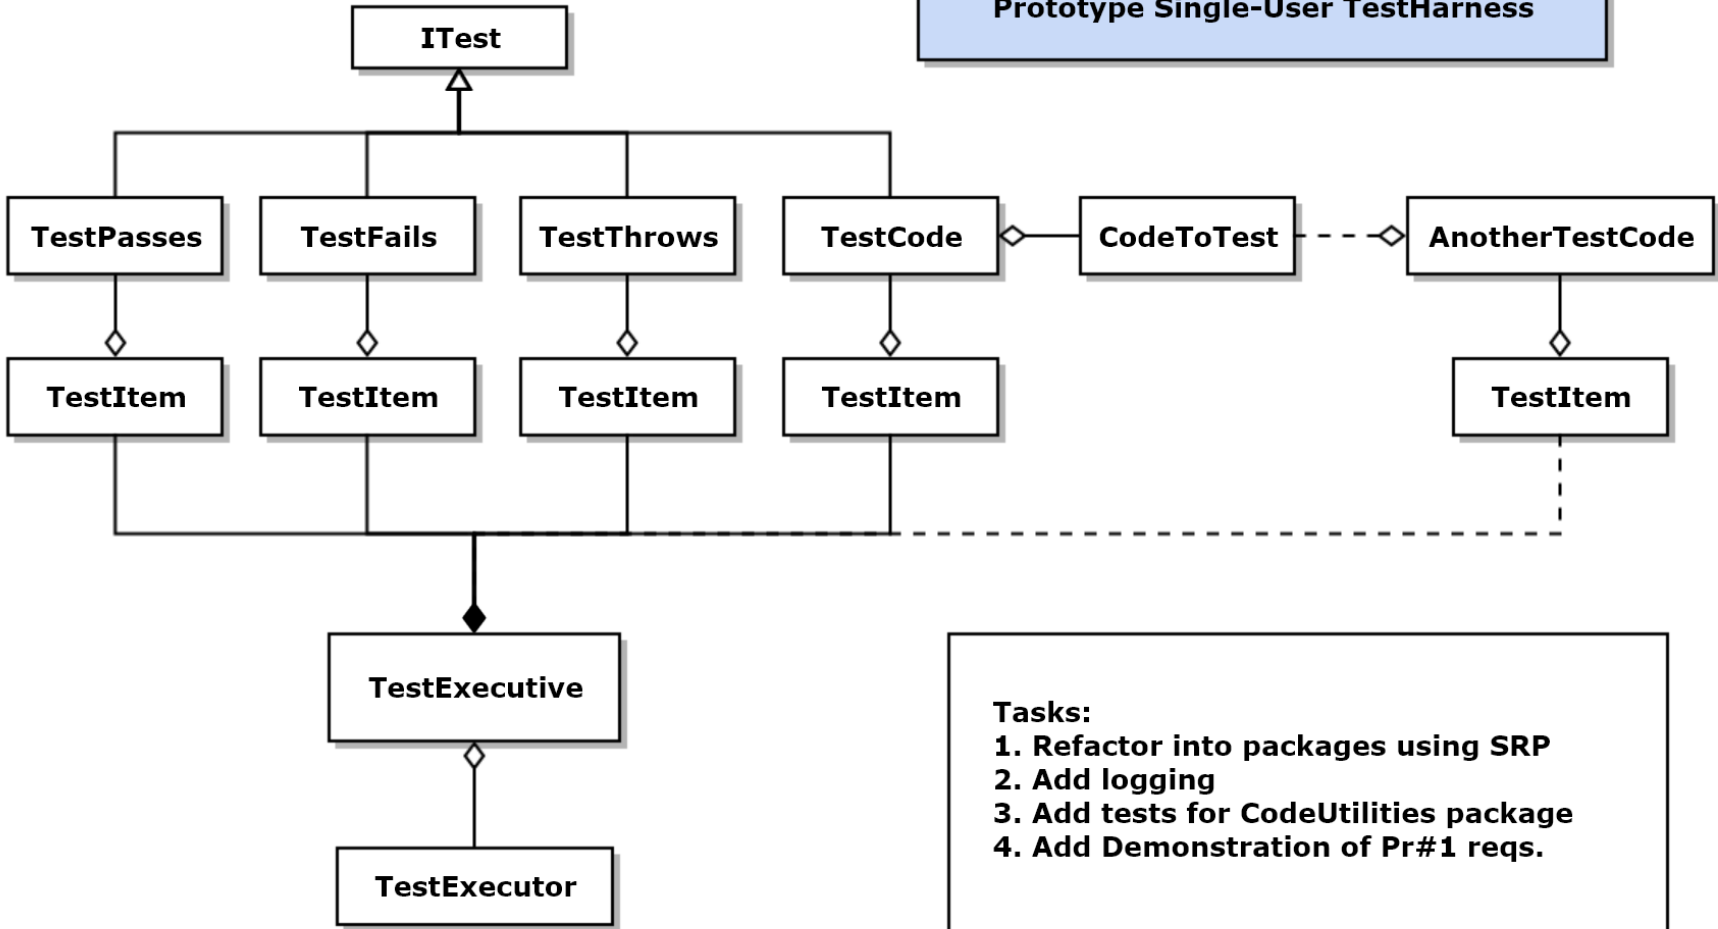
ITest

Prototype Single-User TestHarness

TestPasses

TestFails

TestThrows

TestCode

CodeToTest

AnotherTestCode

TestItem

TestItem

TestItem

TestItem

TestItem

TestExecutive

TestExecutor

Tasks:
1. Refactor into packages using SRP
2. Add logging
3. Add tests for CodeUtilities package
4. Add Demonstration of Pr#1 reqs.